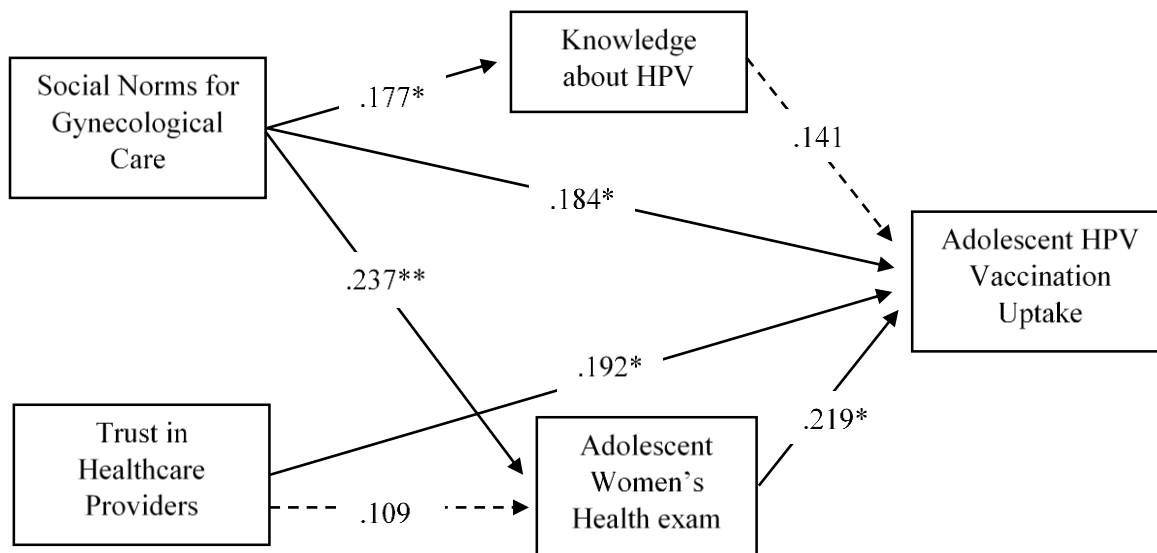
Social Norms for Gynecological Care

.177*

Knowledge about HPV

.141

.184*

Adolescent HPV Vaccination Uptake

.237**

.192*

Trust in Healthcare Providers

.219*

Adolescent Women's Health exam

.109